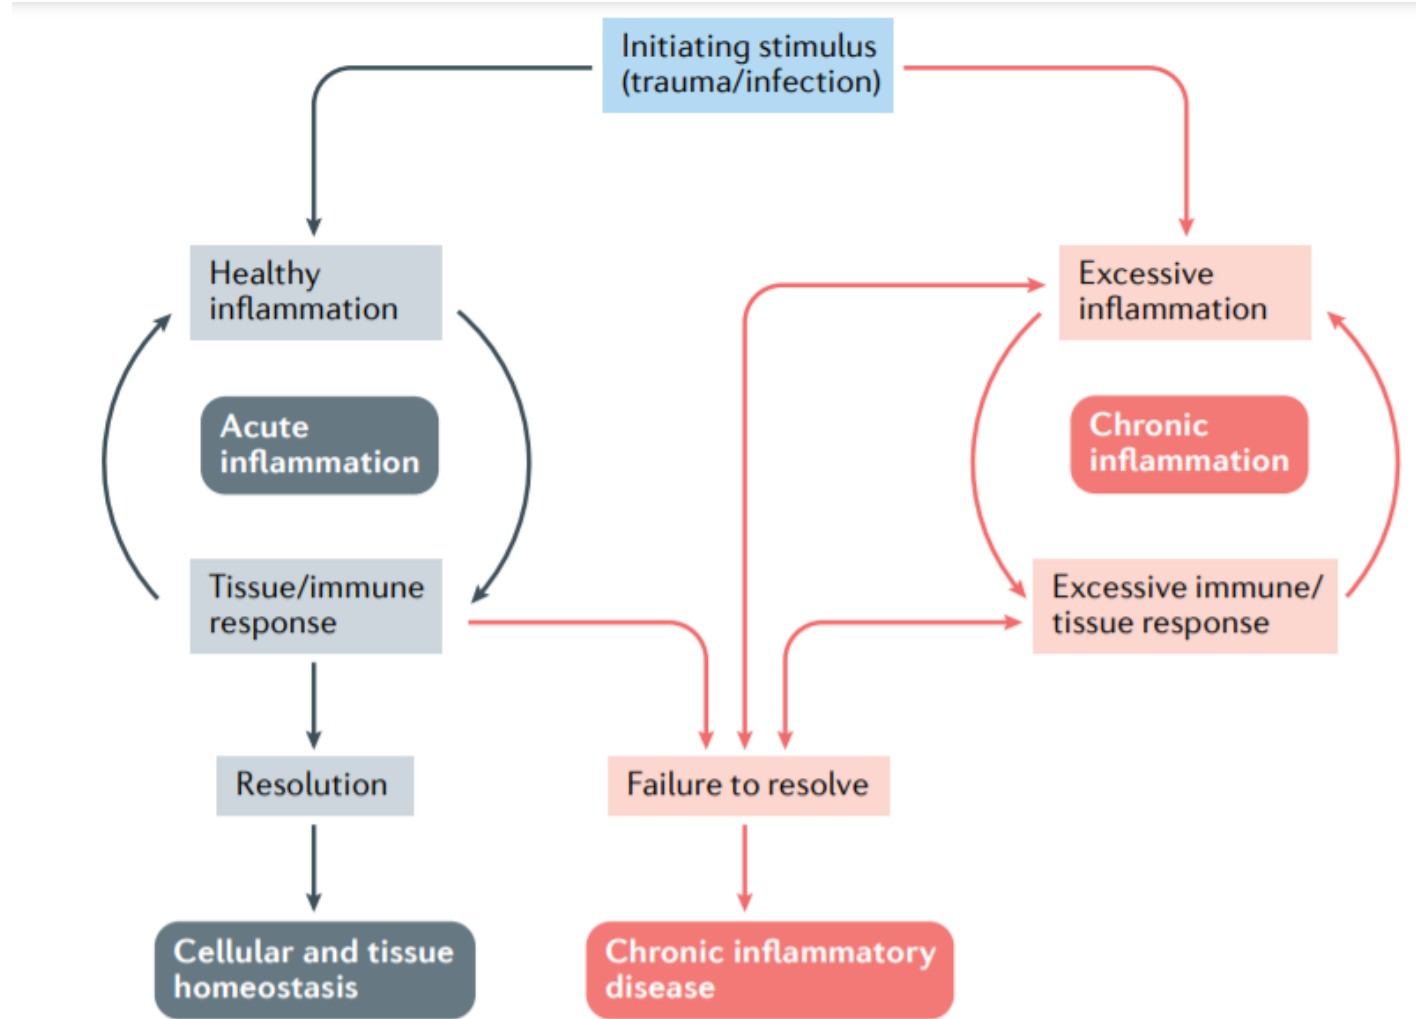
Initiating stimulus (trauma/infection)

Healthy inflammation

Excessive inflammation

Acute inflammation

Chronic inflammation

Tissue/immune response

Excessive immune/ tissue response

Resolution

Failure to resolve

Cellular and tissue homeostasis

Chronic inflammatory disease